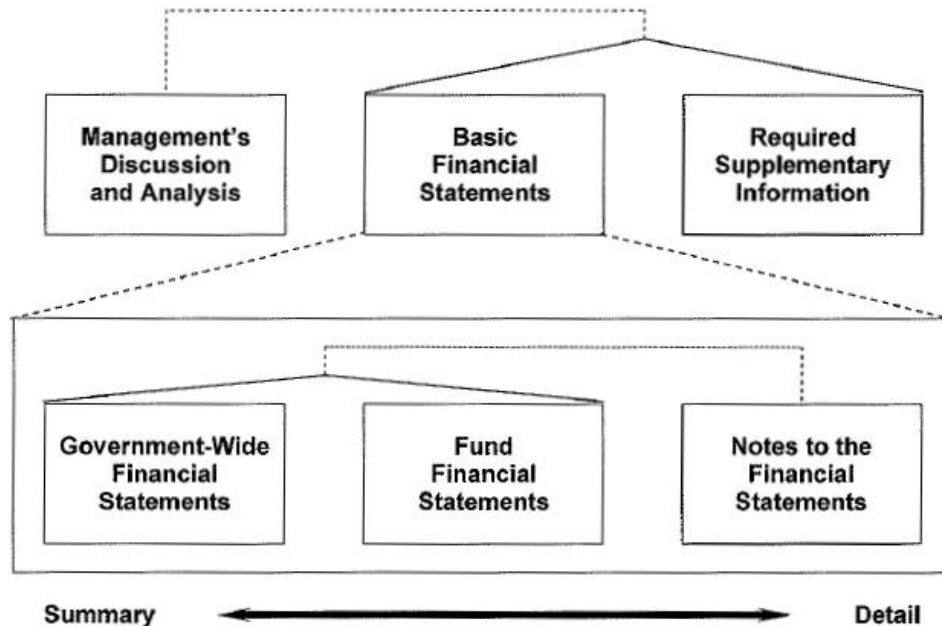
Management's Discussion and Analysis

Basic Financial Statements

Required Supplementary Information

Government-Wide Financial Statements

Fund Financial Statements

Notes to the Financial Statements

Summary

Detail